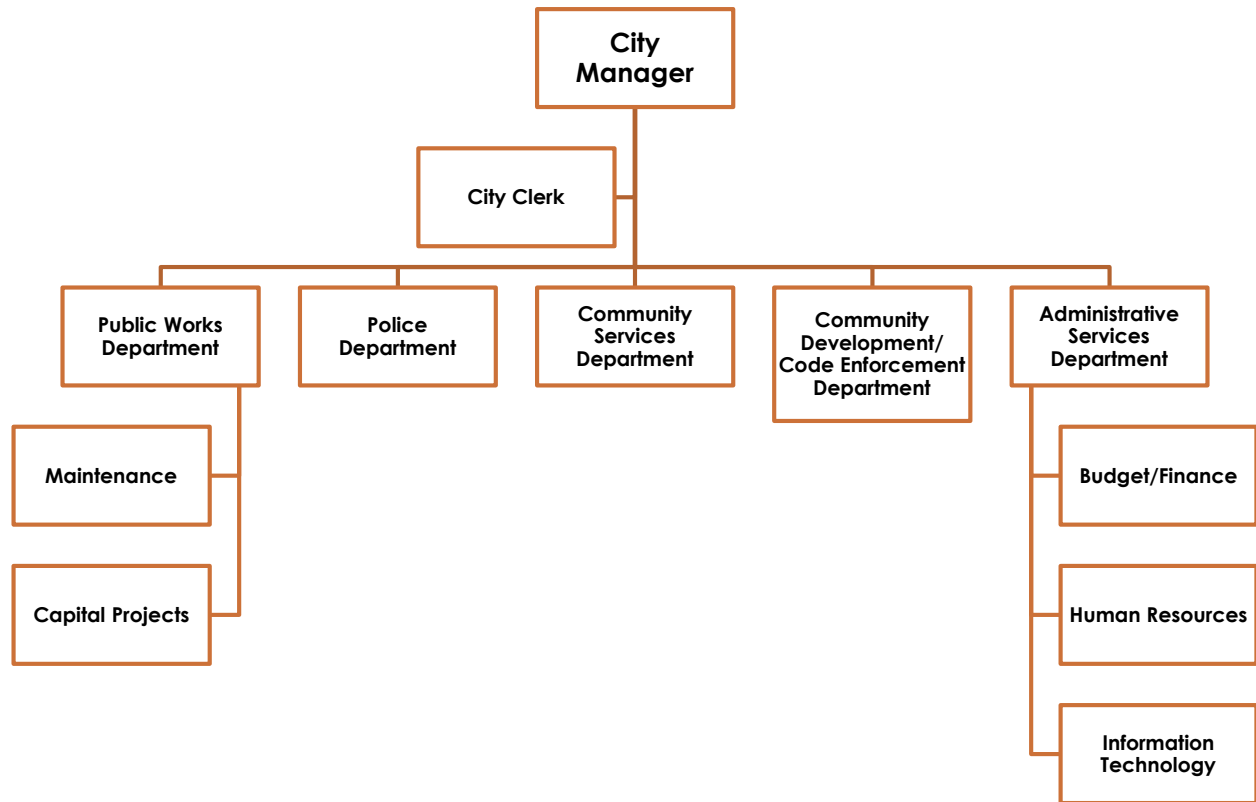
City Manager

City Clerk

Public Works Department

Police Department

Community Services Department

Community Development/ Code Enforcement Department

Administrative Services Department

Maintenance

Capital Projects

Budget/Finance

Human Resources

Information Technology